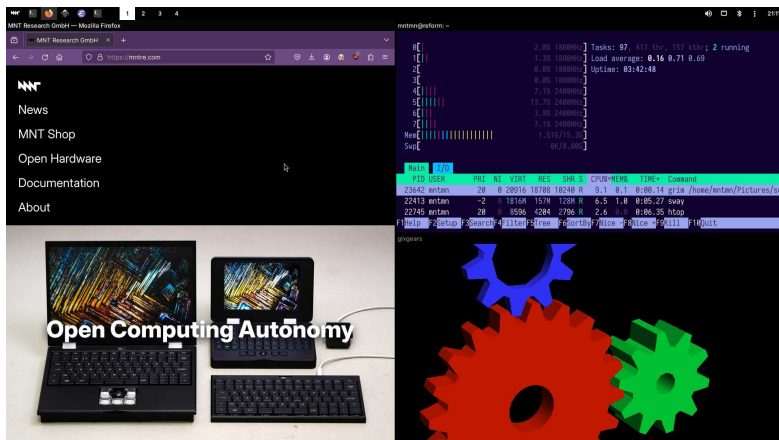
1 2 3 4

21:

MNT Research GmbH — Mozilla Firefox

MNT Research GmbH

https://mntre.com

News

MNT Shop

Open Hardware

Documentation

About

Open Computing Autonomy

mntmn@reform: ~

0[| 2.0% 1800MHz]
1[|| 1.3% 1800MHz]
2[ 0.0% 1800MHz]
3[ 0.0% 1800MHz]
4[||| 7.1% 2400MHz]
5[||||| 13.7% 2400MHz]
6[|| 3.9% 2400MHz]
7[||| 7.1% 2400MHz]
Mem[|||||||||||||||||| 1.51G/15.3G]
Swp[ 0K/8.00G]

Tasks: 97, 417 thr, 157 kthr; 2 running
Load average: 0.16 0.71 0.69
Uptime: 03:42:48

Main I/O

| PID | USER | PRI | NI | VIRT | RES | SHR | S | CPU% | MEM% | TIME+ | Command |
|---|---|---|---|---|---|---|---|---|---|---|---|
| 23642 | mntmn | 20 | 0 | 20916 | 18708 | 10240 | R | 9.1 | 0.1 | 0:00.14 | grim /home/mntmn/Pictures/s |
| 22413 | mntmn | -2 | 0 | 1816M | 157M | 128M | R | 6.5 | 1.0 | 0:05.27 | sway |
| 22745 | mntmn | 20 | 0 | 8596 | 4204 | 2796 | R | 2.6 | 0.0 | 0:06.35 | htop |

F1Help F2Setup F3Search F4Filter F5Tree F6SortBy F7Nice - F8Nice + F9Kill F10Quit

glxgears